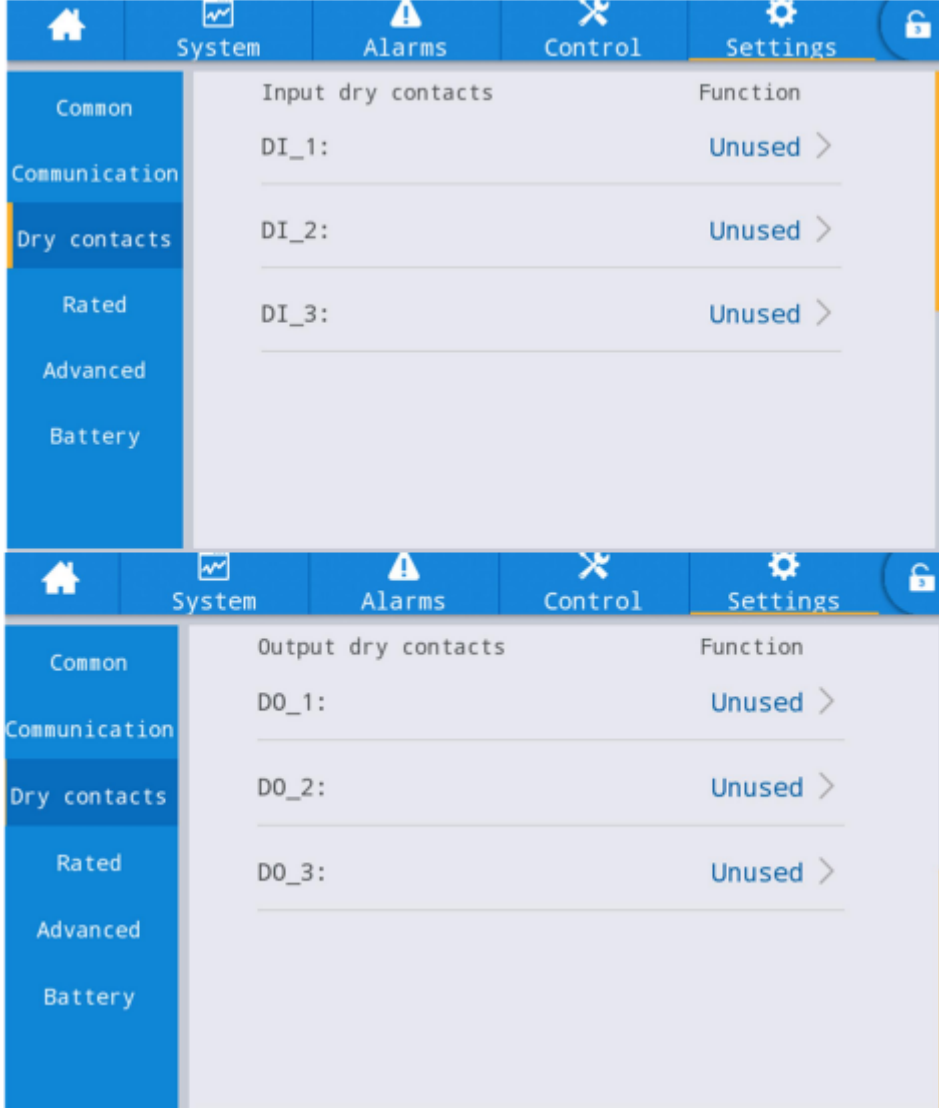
System Alarms Control Settings

Common
Communication
Dry contacts
Rated
Advanced
Battery

Input dry contacts Function
DI_1: Unused >
DI_2: Unused >
DI_3: Unused >

System Alarms Control Settings

Common
Communication
Dry contacts
Rated
Advanced
Battery

Output dry contacts Function
DO_1: Unused >
DO_2: Unused >
DO_3: Unused >